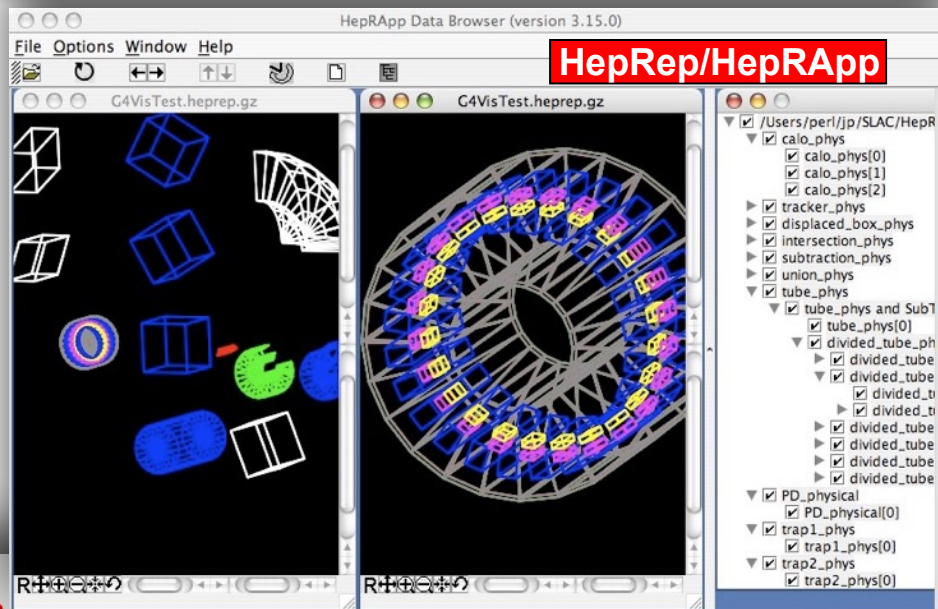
HepRApp Data Browser (version 3.15.0)

File Options Window Help

HepRep/HepRApp

G4VisTest.heprep.gz

G4VisTest.heprep.gz

/Users/perl/jp/SLAC/HepR
calo_phys
calo_phys[0]
calo_phys[1]
calo_phys[2]
tracker_phys
displaced_box_phys
intersection_phys
subtraction_phys
union_phys
tube_phys
tube_phys and SubT
tube_phys[0]
divided_tube_ph
divided_tube
divided_tube
divided_t
divided_t
divided_tube
divided_tube
divided_tube
divided_tube
PD_physical
PD_physical[0]
trap1_phys
trap1_phys[0]
trap2_phys
trap2_phys[0]

R

R